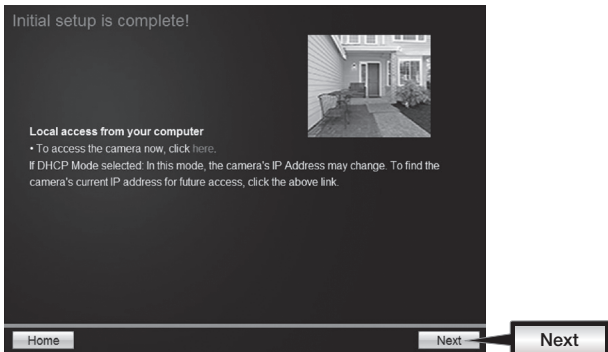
Initial setup is complete!

Local access from your computer
• To access the camera now, click here.
If DHCP Mode selected: In this mode, the camera's IP Address may change. To find the camera's current IP address for future access, click the above link.

Home

Next

Next